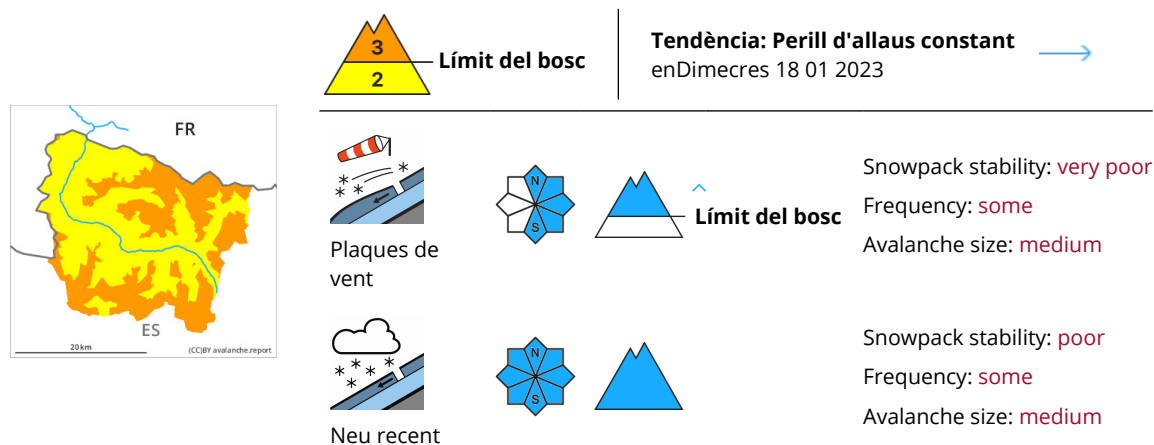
FR

ES

20 km

(CC)BY avalanche.report

3

2

Límit del bosc

Tendència: Perill d'allaus constant

enDimecres 18 01 2023

Plaques de vent

N

S

Límit del bosc

Snowpack stability: very poor

Frequency: some

Avalanche size: medium

Neu recent

N

S

Snowpack stability: poor

Frequency: some

Avalanche size: medium